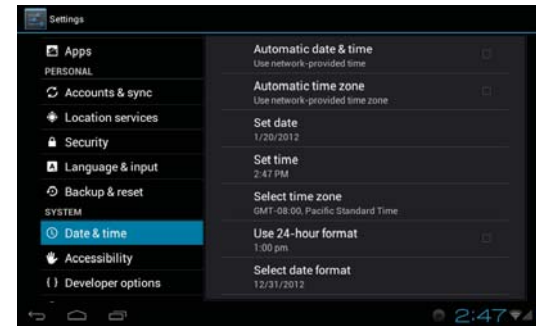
Settings

Apps
PERSONAL
Accounts & sync
Location services
Security
Language & input
Backup & reset
SYSTEM
Date & time
Accessibility
{ } Developer options

Automatic date & time
Use network-provided time

Automatic time zone
Use network-provided time zone

Set date
1/20/2012

Set time
2:47 PM

Select time zone
GMT-08:00, Pacific Standard Time

Use 24-hour format
1:00 pm

Select date format
12/31/2012

2:47